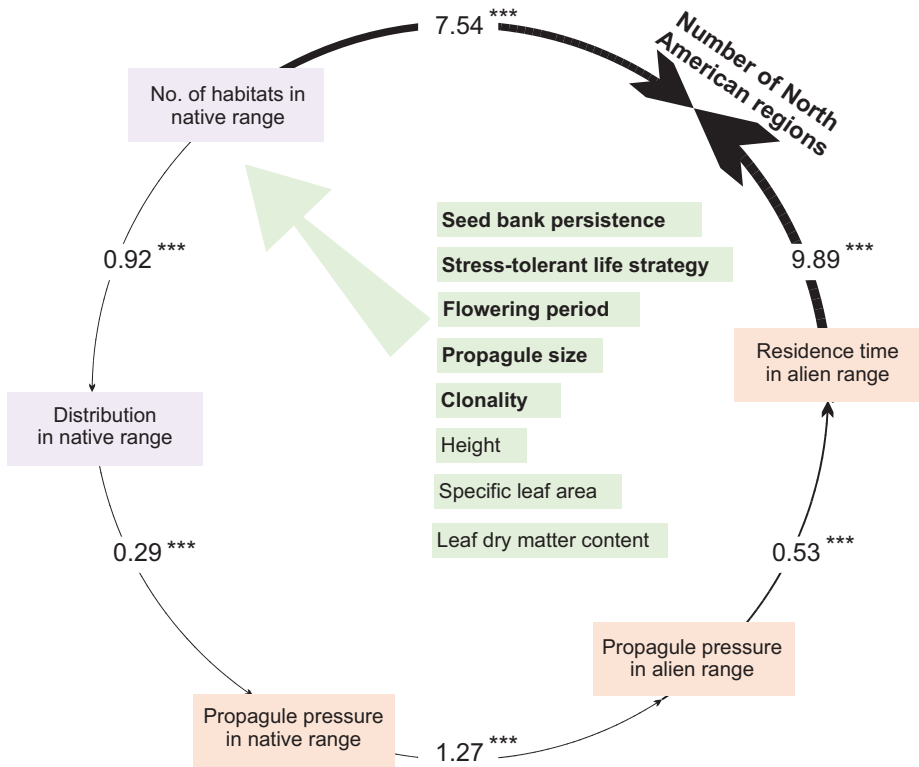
7.54 ***

Number of North American regions

No. of habitats in native range

Seed bank persistence

Stress-tolerant life strategy

Flowering period

Propagule size

Clonality

Height

Specific leaf area

Leaf dry matter content

0.92 ***

9.89 ***

Residence time in alien range

Distribution in native range

0.29 ***

0.53 ***

Propagule pressure in alien range

Propagule pressure in native range

1.27 ***